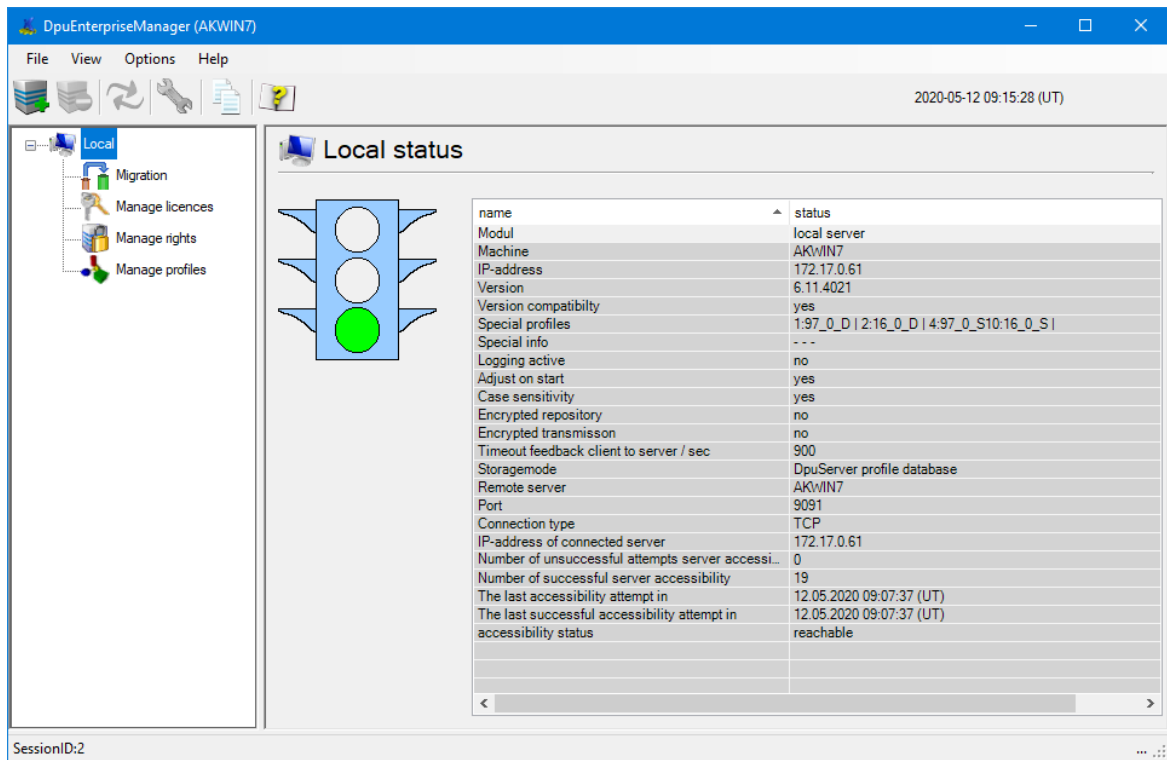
DpuEnterpriseManager (AKWIN7)

File View Options Help

2020-05-12 09:15:28 (UT)

Local
Migration
Manage licences
Manage rights
Manage profiles

Local status

| name | status |
|---|---|
| Modul | local server |
| Machine | AKWIN7 |
| IP-address | 172.17.0.61 |
| Version | 6.11.4021 |
| Version compatibilty | yes |
| Special profiles | 1:97_0_D \| 2:16_0_D \| 4:97_0_S10:16_0_S \| |
| Special info | - - - |
| Logging active | no |
| Adjust on start | yes |
| Case sensitivity | yes |
| Encrypted repository | no |
| Encrypted transmisson | no |
| Timeout feedback client to server / sec | 900 |
| Storagemode | DpuServer profile database |
| Remote server | AKWIN7 |
| Port | 9091 |
| Connection type | TCP |
| IP-address of connected server | 172.17.0.61 |
| Number of unsuccessful attempts server accessi... | 0 |
| Number of successful server accessibility | 19 |
| The last accessibility attempt in | 12.05.2020 09:07:37 (UT) |
| The last successful accessibility attempt in | 12.05.2020 09:07:37 (UT) |
| accessibility status | reachable |

SessionID:2